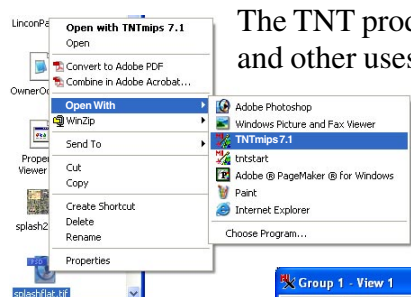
LinconPa
OwnerOc
Prope Viewer
splash2
splashflat.tif

Open with TNTmips 7.1
Open
Convert to Adobe PDF
Combine in Adobe Acrobat...
Open With
WinZip
Send To
Cut
Copy
Create Shortcut
Delete
Rename
Properties

Adobe Photoshop
Windows Picture and Fax Viewer
TNTmips 7.1
tntstart
Adobe ® PageMaker ® for Windows
Paint
Internet Explorer
Choose Program...

The TNT proc
and other uses

Group 1 - View 1